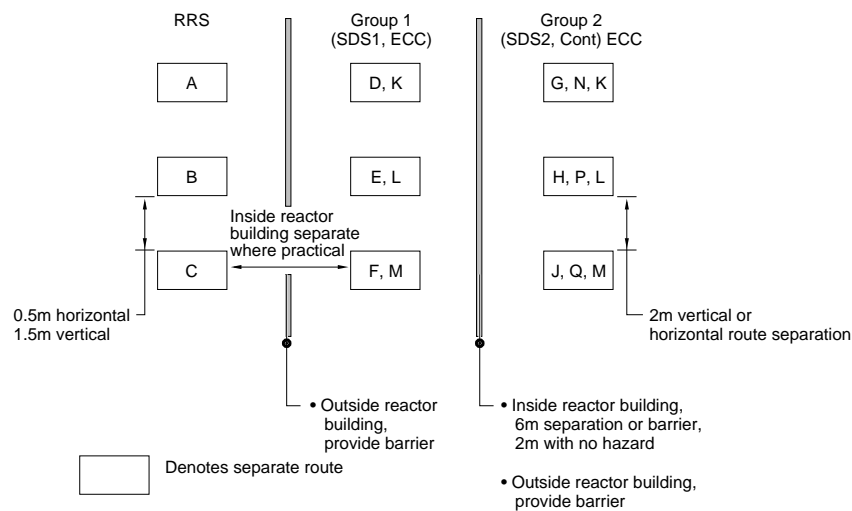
RRS

Group 1
(SDS1, ECC)

Group 2
(SDS2, Cont) ECC

A

D, K

G, N, K

B

E, L

H, P, L

Inside reactor building separate where practical

C

F, M

J, Q, M

0.5m horizontal
1.5m vertical

2m vertical or horizontal route separation

• Outside reactor building, provide barrier

• Inside reactor building, 6m separation or barrier, 2m with no hazard

• Outside reactor building, provide barrier

Denotes separate route